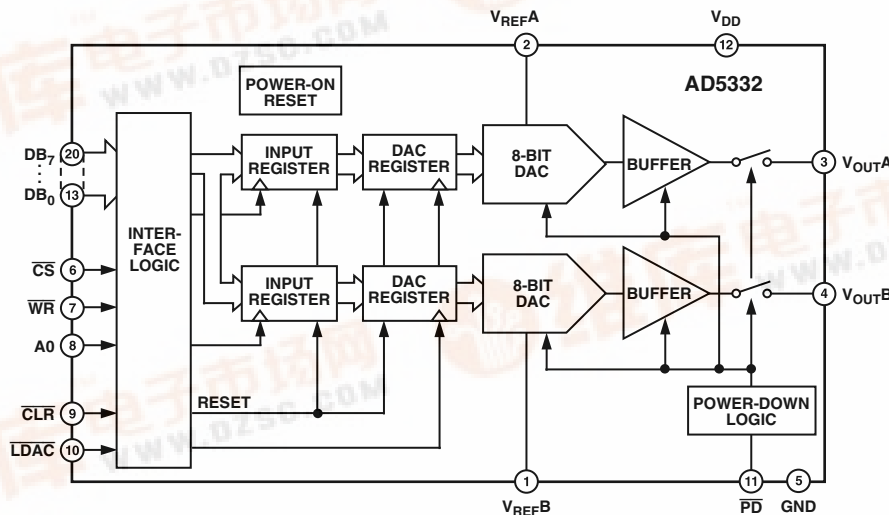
$V_{REF}A$

$V_{DD}$

2

12

POWER-ON RESET

AD5332

$DB_7$ 20

$DB_0$ 13

INTERFACE LOGIC

INPUT REGISTER

DAC REGISTER

8-BIT DAC

BUFFER

3 $V_{OUT}A$

$\overline{CS}$ 6

$\overline{WR}$ 7

A0 8

INPUT REGISTER

DAC REGISTER

8-BIT DAC

BUFFER

4 $V_{OUT}B$

$\overline{CLR}$ 9

RESET

$\overline{LDAC}$ 10

POWER-DOWN LOGIC

1

11

5

$V_{REF}B$

$\overline{PD}$

GND

www.dzsc.com